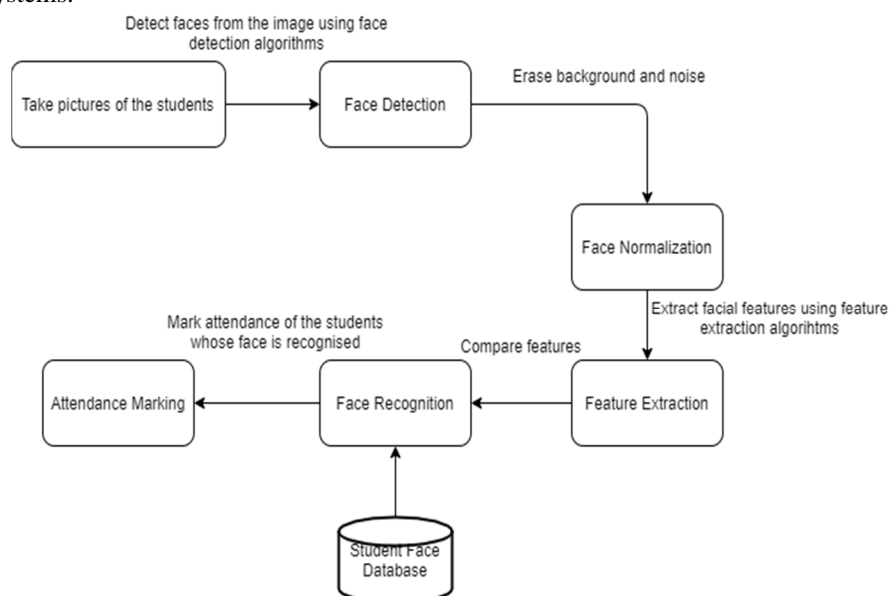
ystems.

Detect faces from the image using face detection algorithms

Take pictures of the students

Face Detection

Erase background and noise

Face Normalization

Extract facial features using feature extraction algorihtms

Mark attendance of the students whose face is recognised

Compare features

Attendance Marking

Face Recognition

Feature Extraction

Student Face Database